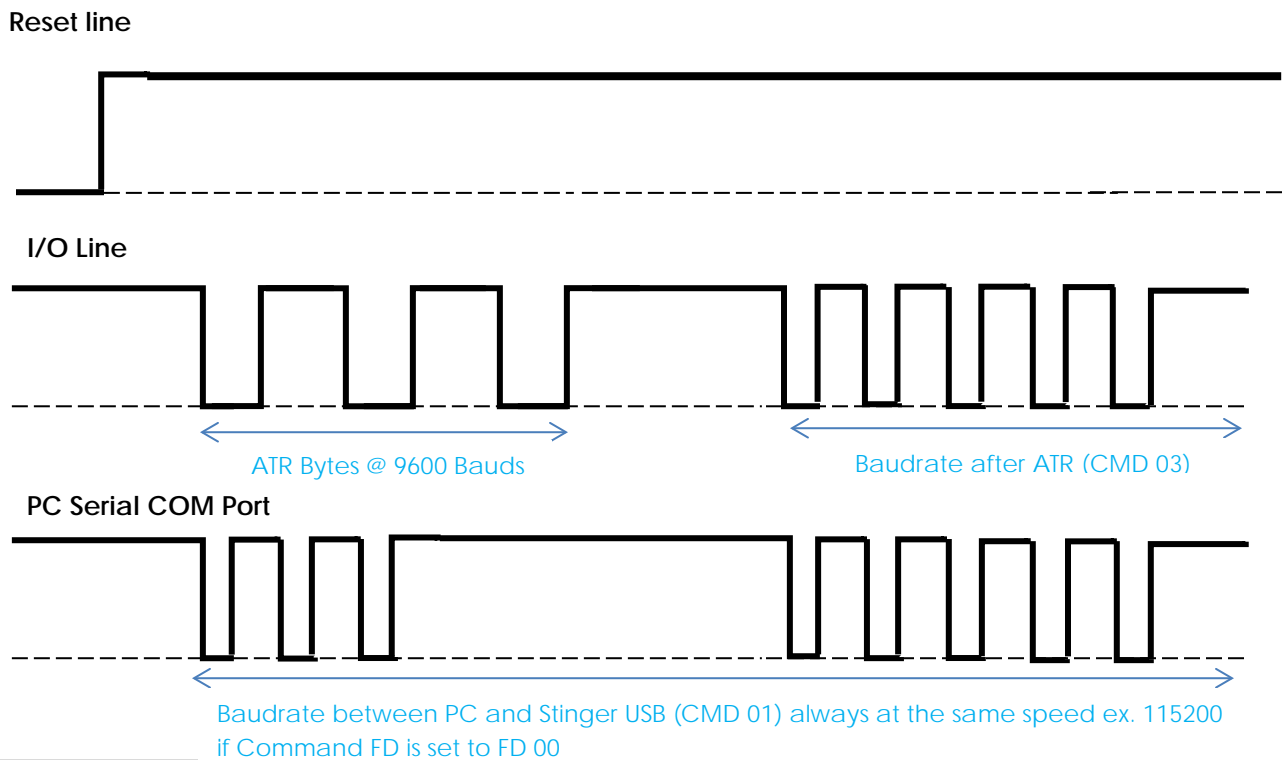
Reset line

I/O Line

ATR Bytes @ 9600 Bauds

Baudrate after ATR (CMD 03)

PC Serial COM Port

Baudrate between PC and Stinger USB (CMD 01) always at the same speed ex. 115200 if Command FD is set to FD 00